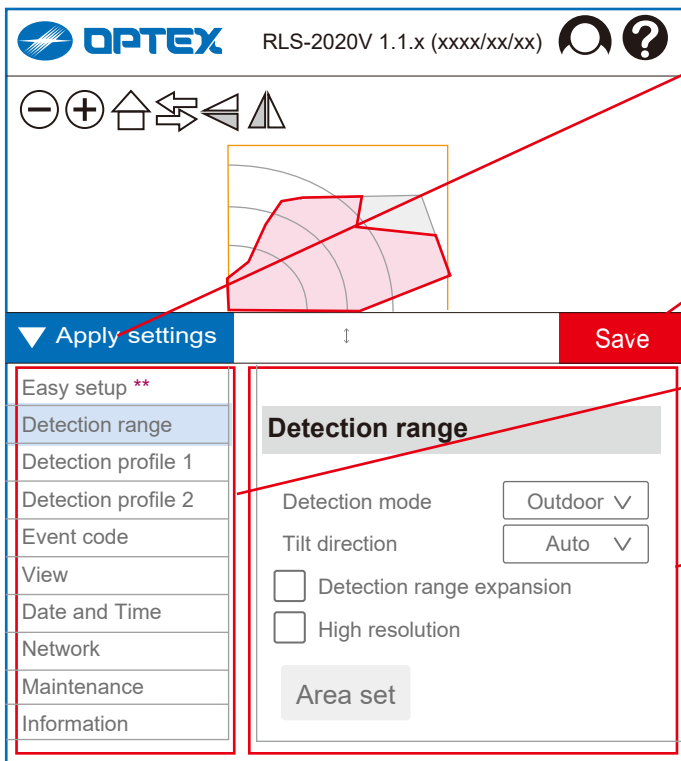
OPTEX RLS-2020V 1.1.x (xxxx/xx/xx)

Apply settings

↕

Save

Easy setup **
Detection range
Detection profile 1
Detection profile 2
Event code
View
Date and Time
Network
Maintenance
Information

Detection range

Detection mode Outdoor
Tilt direction Auto
Detection range expansion
High resolution
Area set